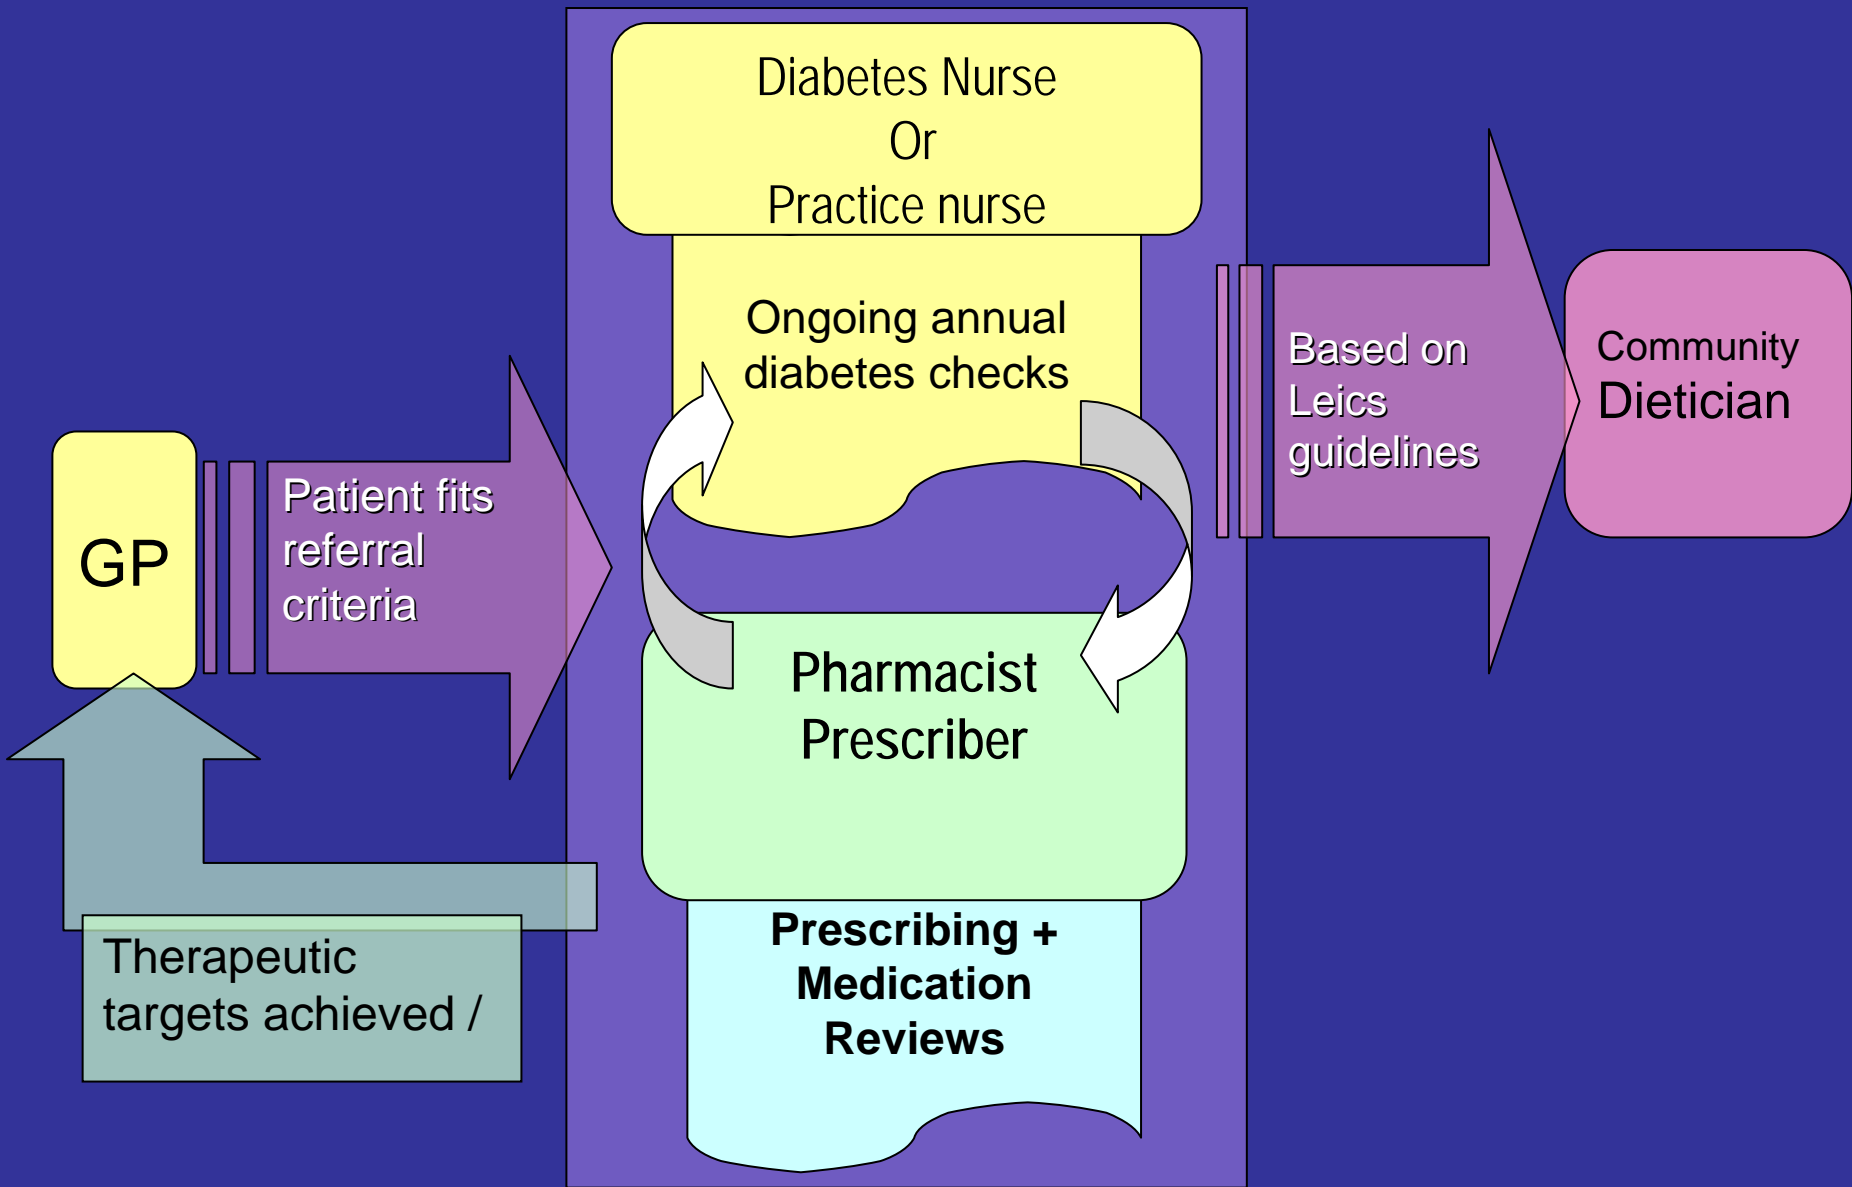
GP

Patient fits referral criteria

Diabetes Nurse
Or
Practice nurse

Ongoing annual diabetes checks

Pharmacist Prescriber

Prescribing + Medication Reviews

Based on Leics guidelines

Community Dietician

Therapeutic targets achieved /